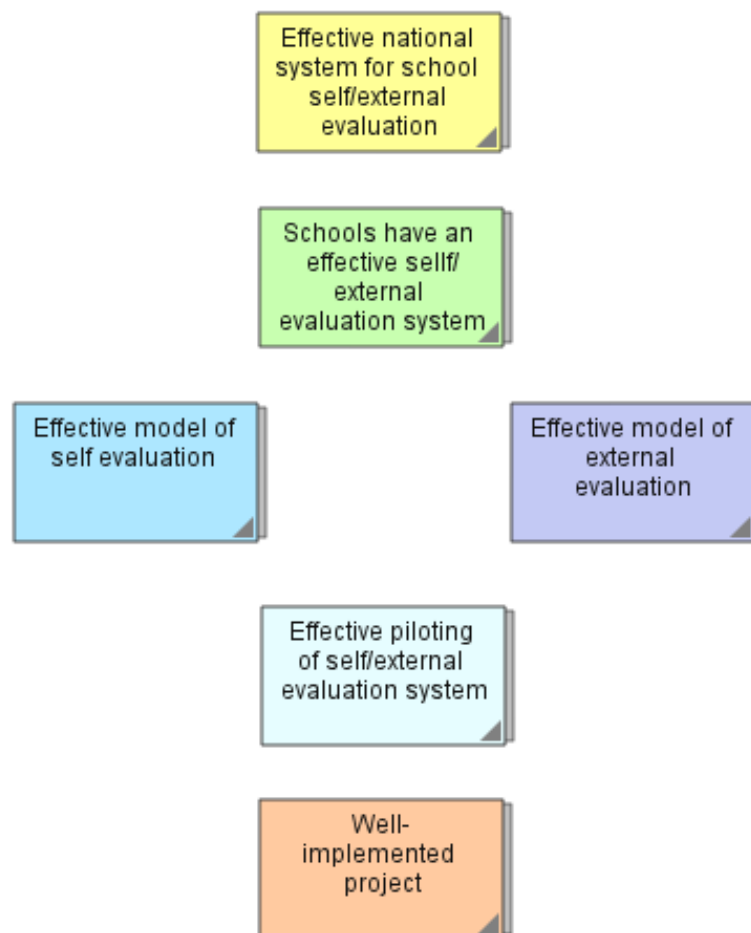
Effective national system for school self/external evaluation

Schools have an effective sellf/ external evaluation system

Effective model of self evaluation

Effective model of external evaluation

Effective piloting of self/external evaluation system

Well-implemented project